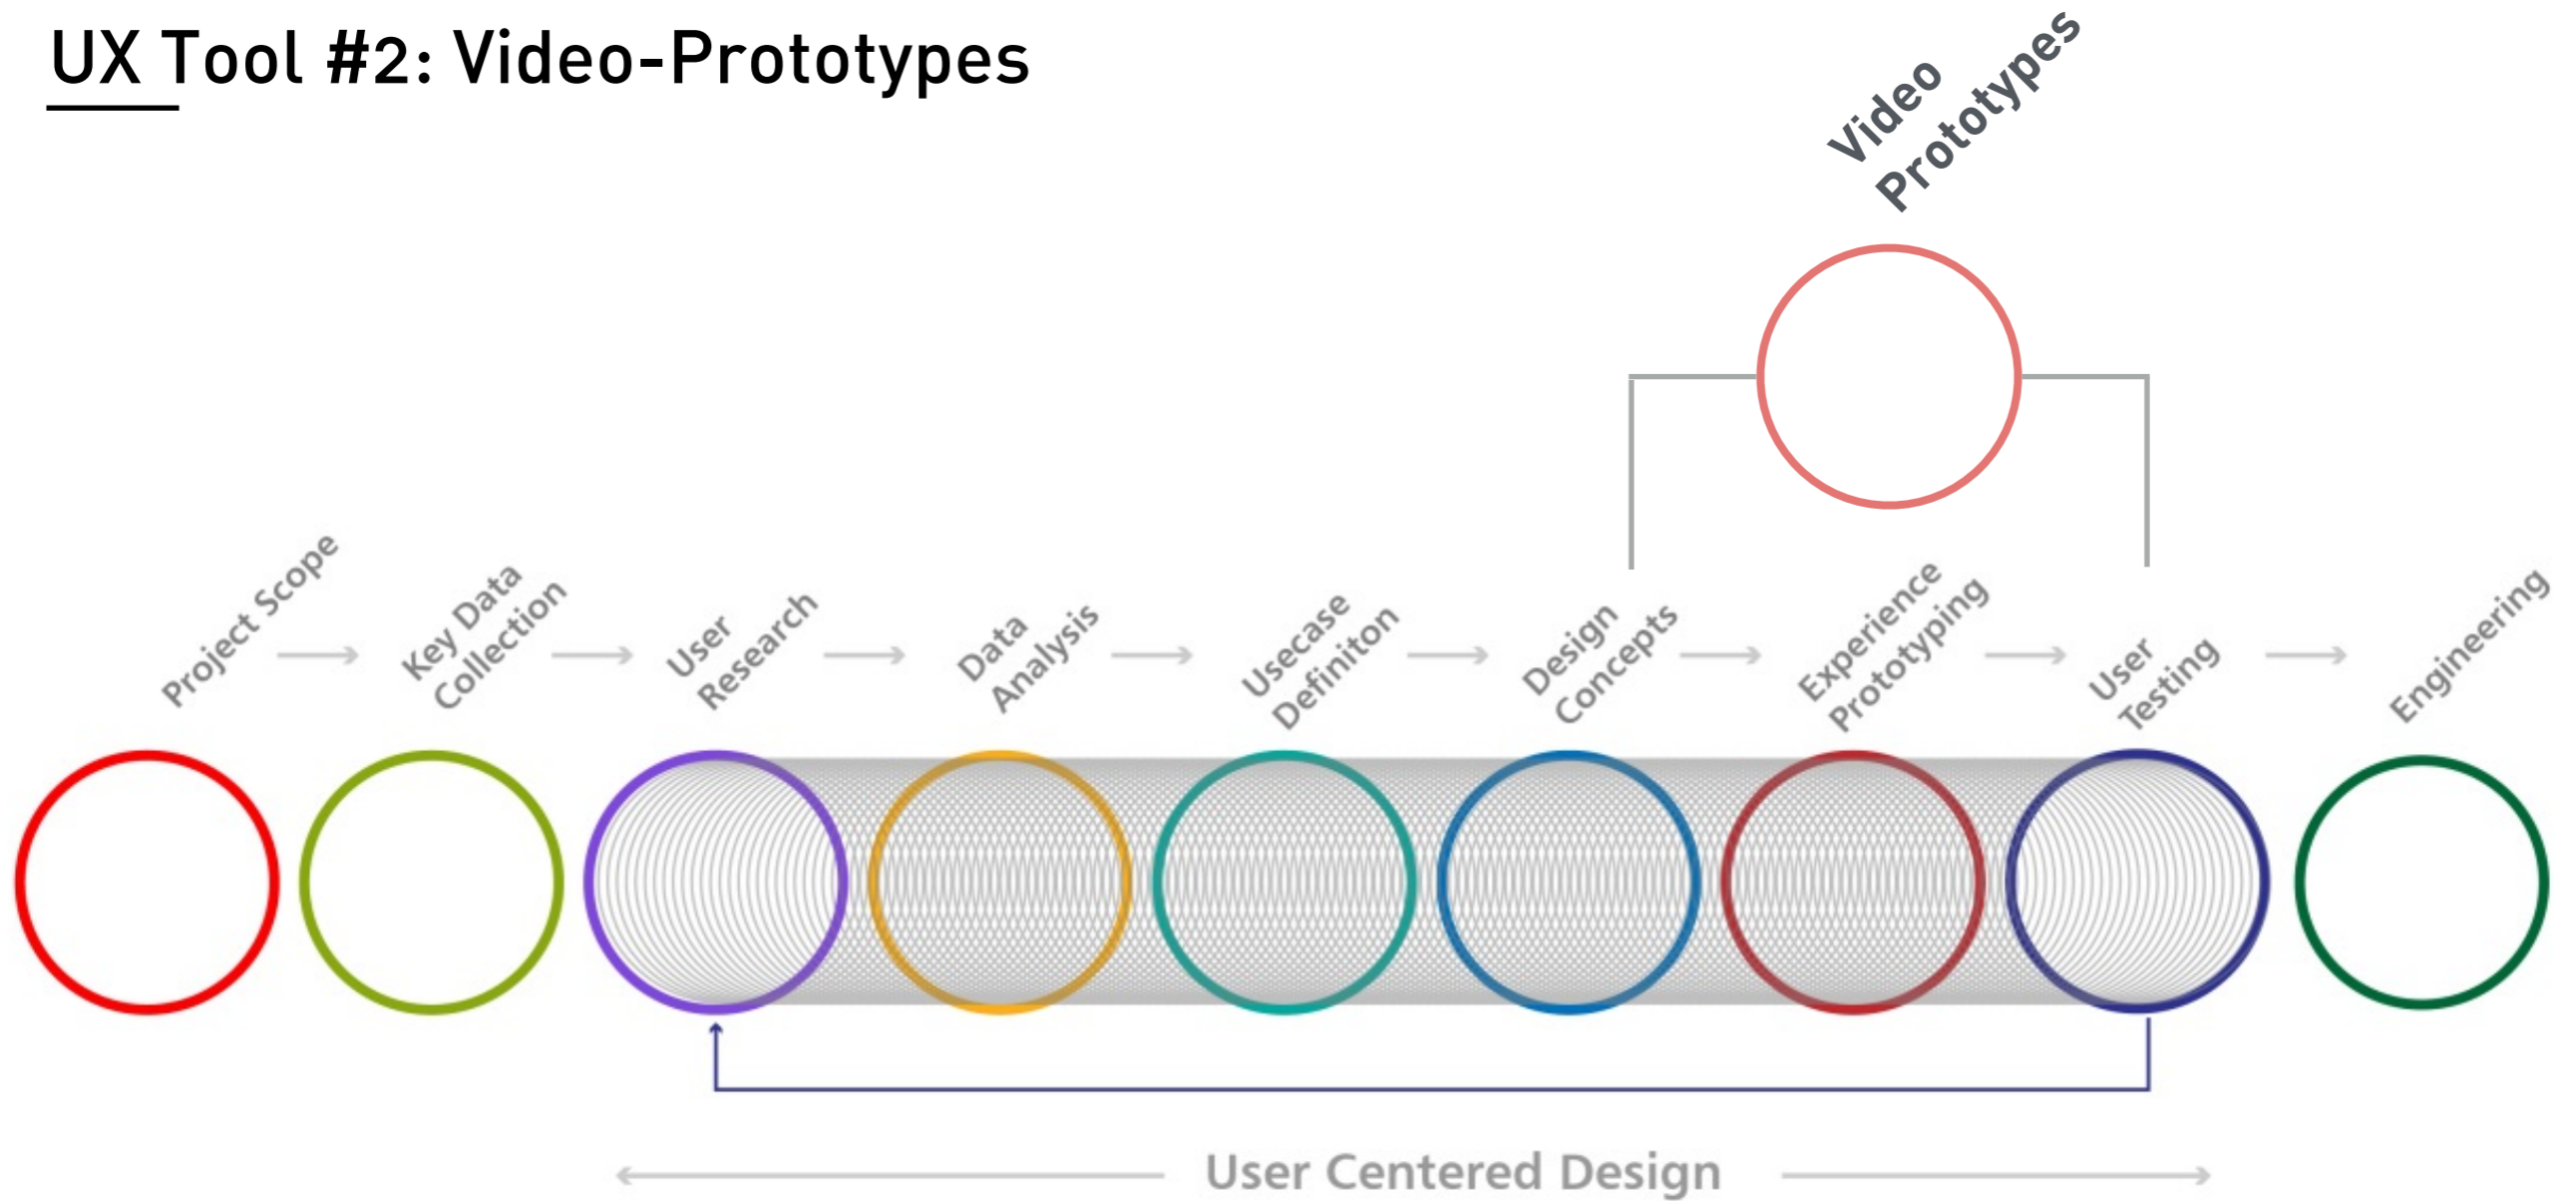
UX Tool #2: Video-Prototypes

Video Prototypes

Project Scope → Key Data Collection → User Research → Data Analysis → Usecase Definiton → Design Concepts → Experience Prototyping → User Testing → Engineering

User Centered Design